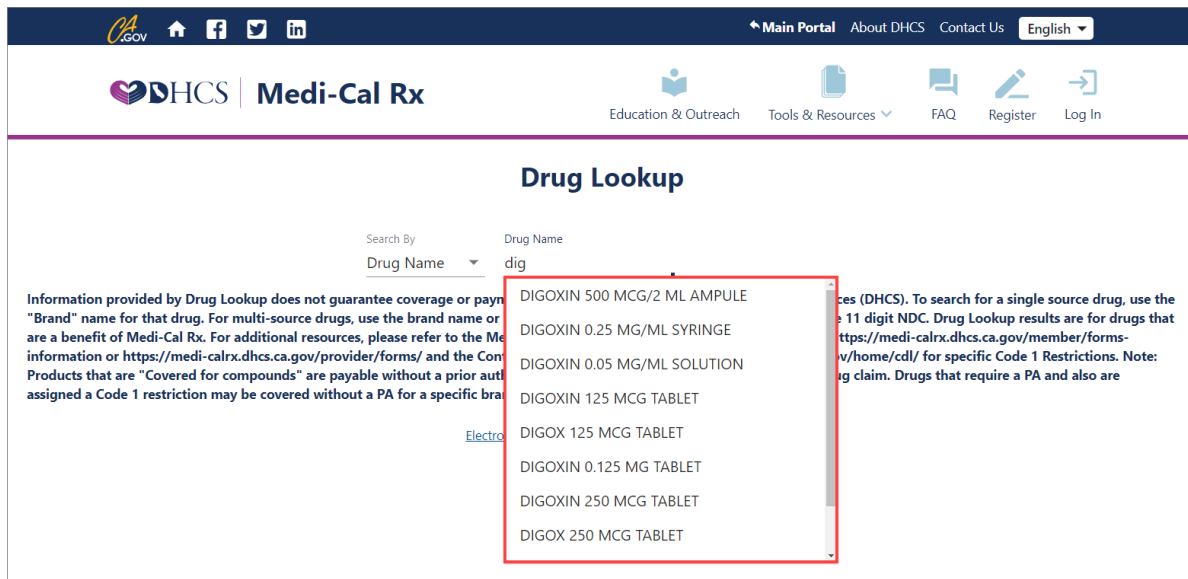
CA.GOV

Main Portal About DHCS Contact Us English

DHCS | Medi-Cal Rx

Education & Outreach Tools & Resources FAQ Register Log In

Drug Lookup

Search By
Drug Name

Drug Name
dig

DIGOXIN 500 MCG/2 ML AMPULE
DIGOXIN 0.25 MG/ML SYRINGE
DIGOXIN 0.05 MG/ML SOLUTION
DIGOXIN 125 MCG TABLET
DIGOX 125 MCG TABLET
DIGOXIN 0.125 MG TABLET
DIGOXIN 250 MCG TABLET
DIGOX 250 MCG TABLET

Information provided by Drug Lookup does not guarantee coverage or payn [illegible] ces (DHCS). To search for a single source drug, use the "Brand" name for that drug. For multi-source drugs, use the brand name or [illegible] e 11 digit NDC. Drug Lookup results are for drugs that are a benefit of Medi-Cal Rx. For additional resources, please refer to the Me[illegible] ttps://medi-calrx.dhcs.ca.gov/member/forms-information or https://medi-calrx.dhcs.ca.gov/provider/forms/ and the Con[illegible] ov/home/cdl/ for specific Code 1 Restrictions. Note: Products that are "Covered for compounds" are payable without a prior auth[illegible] g claim. Drugs that require a PA and also are assigned a Code 1 restriction may be covered without a PA for a specific bra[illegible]

Electro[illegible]